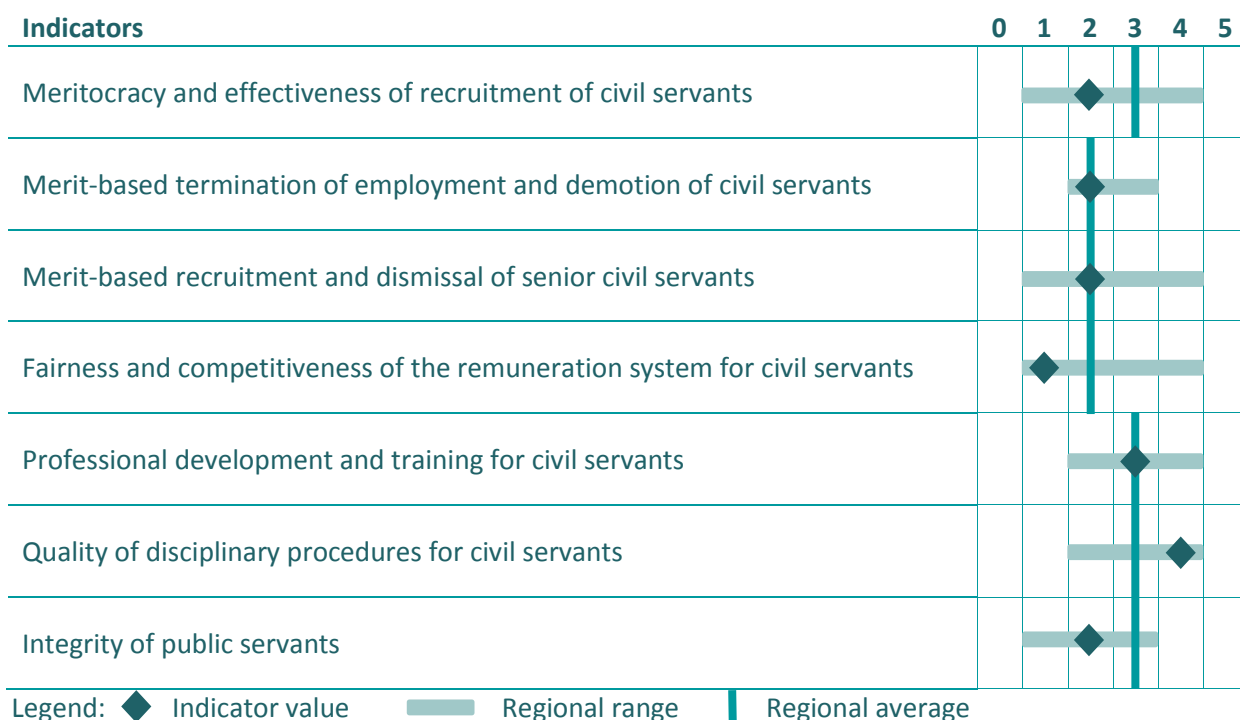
| Indicators | 0 1 2 3 4 5 |
|---|---|
| Meritocracy and effectiveness of recruitment of civil servants | |
| Merit-based termination of employment and demotion of civil servants | |
| Merit-based recruitment and dismissal of senior civil servants | |
| Fairness and competitiveness of the remuneration system for civil servants | |
| Professional development and training for civil servants | |
| Quality of disciplinary procedures for civil servants | |
| Integrity of public servants | |

Legend: Indicator value Regional range Regional average